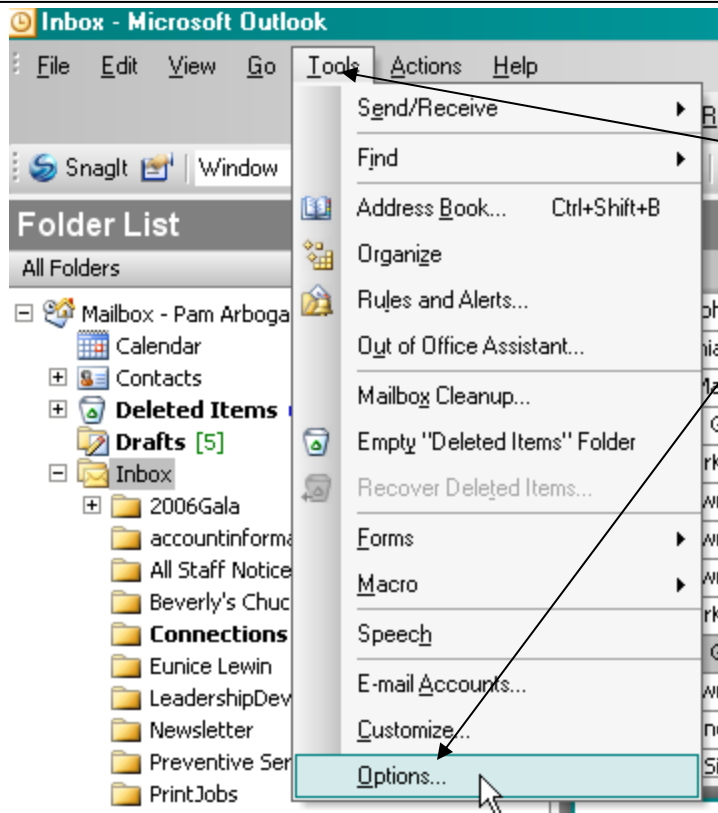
Inbox - Microsoft Outlook

File Edit View Go Tools Actions Help

SnagIt Window

Folder List

All Folders

Mailbox - Pam Arboga
Calendar
Contacts
Deleted Items
Drafts [5]
Inbox
2006Gala
accountinforma
All Staff Notice
Beverly's Chuc
Connections
Eunice Lewin
LeadershipDev
Newsletter
Preventive Ser
PrintJobs

Send/Receive
Find
Address Book... Ctrl+Shift+B
Organize
Rules and Alerts...
Out of Office Assistant...
Mailbox Cleanup...
Empty "Deleted Items" Folder
Recover Deleted Items...
Forms
Macro
Speech
E-mail Accounts...
Customize...
Options...